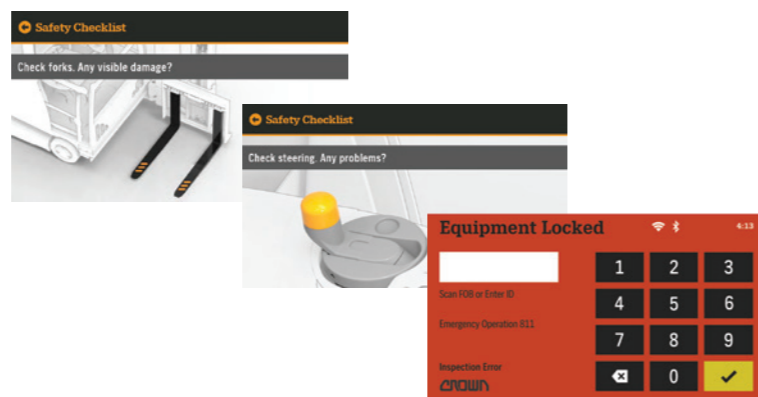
Safety Checklist

Check forks. Any visible damage?

Safety Checklist

Check steering. Any problems?

Equipment Locked

4:13

Scan FOB or Enter ID

Emergency Operation 811

Inspection Error

CROWN

| 1 | 2 | 3 |
|---|---|---|
| 4 | 5 | 6 |
| 7 | 8 | 9 |
| ⌫ | 0 | ✓ |